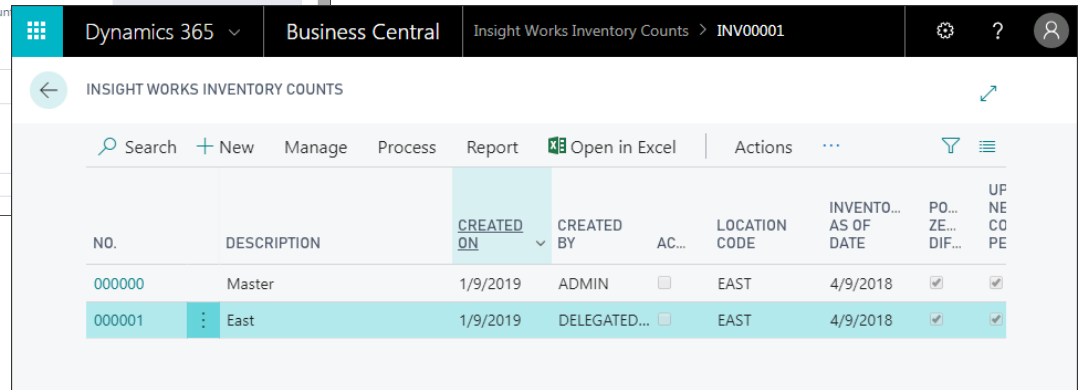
Dynamics 365 Business Central Insight Works Inventory Counts > INV00001

INSIGHT WORKS INVENTORY COUNTS

Search + New Manage Process Report Open in Excel Actions ···

| NO. | DESCRIPTION | CREATED ON | CREATED BY | AC... | LOCATION CODE | INVENTO... AS OF DATE | PO... ZE... DIF... | UP... NE... CO... PE... |
|---|---|---|---|---|---|---|---|---|
| 000000 | Master | 1/9/2019 | ADMIN | | EAST | 4/9/2018 | | |
| 000001 | East | 1/9/2019 | DELEGATED... | | EAST | 4/9/2018 | | |